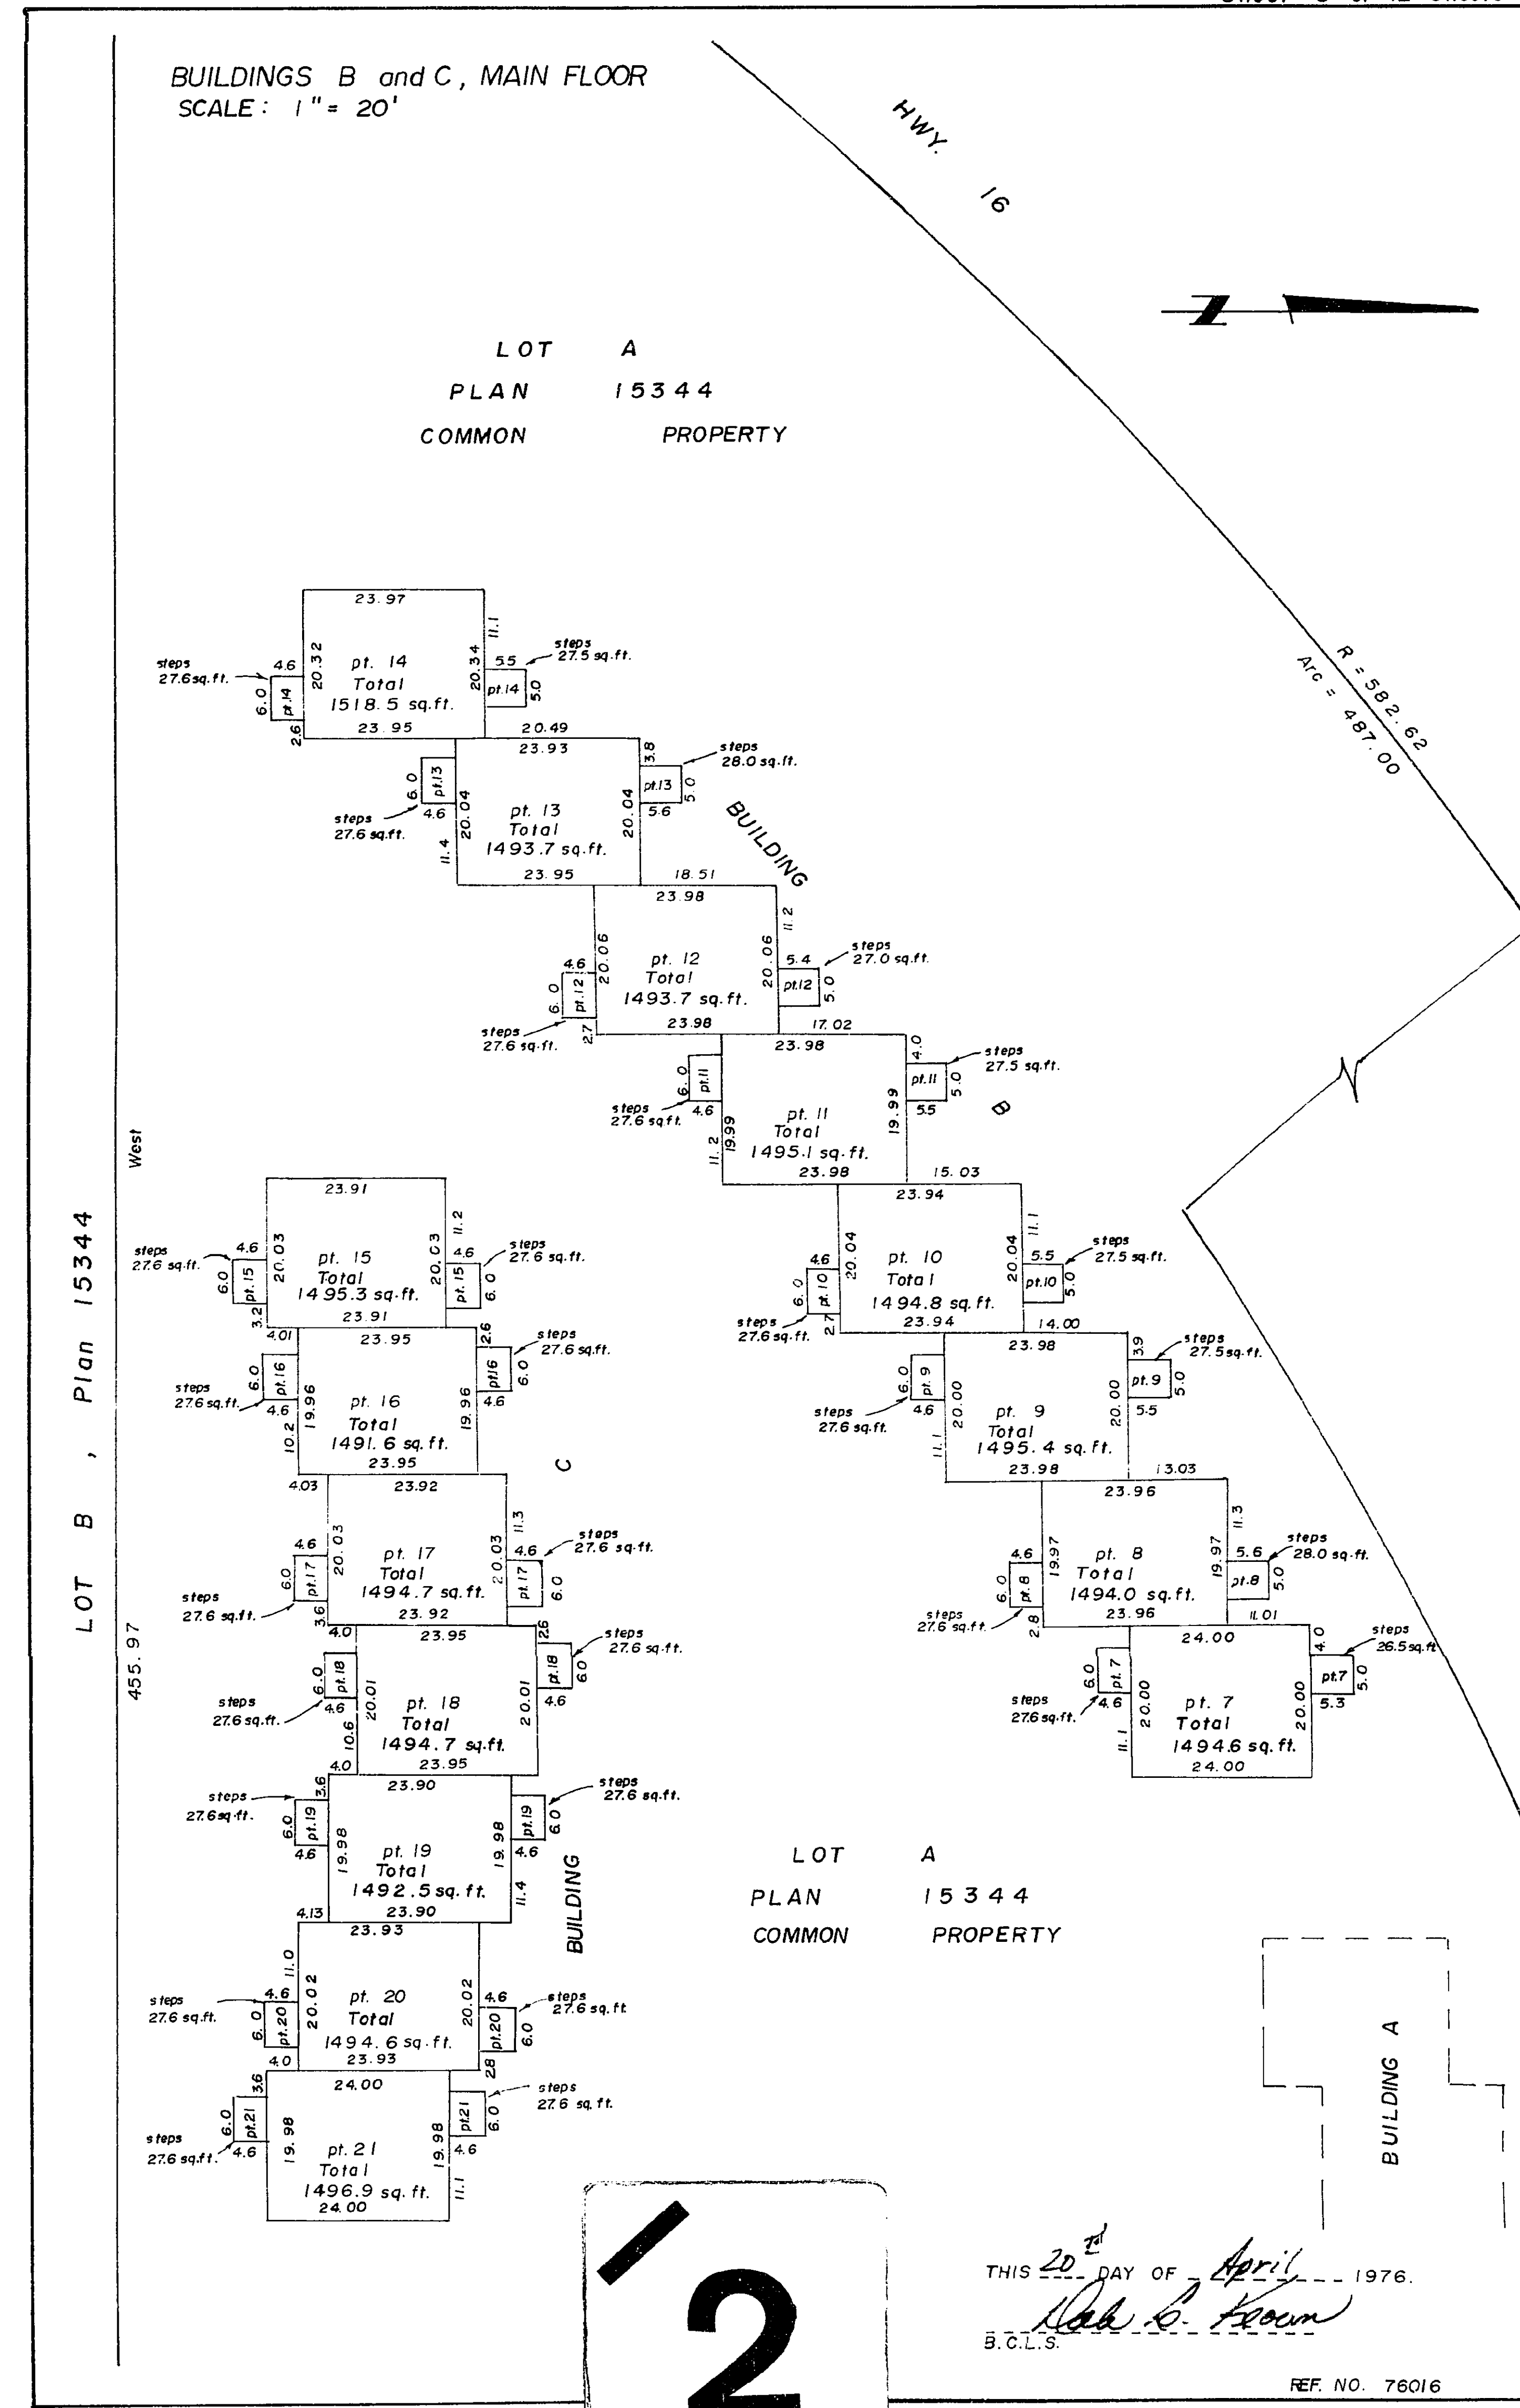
BUILDINGS B and C, MAIN FLOOR
SCALE: 1" = 20'

HWY. 16

LOT A
PLAN 15344
COMMON PROPERTY

R = 582.62
Arc = 487.00

pt. 14 Total 1518.5 sq.ft.
23.97
23.95
20.32
20.34
11.1
2.6
steps 27.6 sq.ft.
4.6
6.0
pt.14
steps 27.5 sq.ft.
5.5
5.0
pt.14

20.49
pt. 13 Total 1493.7 sq.ft.
23.93
23.95
20.04
20.04
3.8
11.4
steps 27.6 sq.ft.
6.0
4.6
pt.13
steps 28.0 sq.ft.
pt.13
5.0
5.6

BUILDING

18.51
pt. 12 Total 1493.7 sq.ft.
23.98
23.98
20.06
20.06
11.2
2.7
steps 27.6 sq.ft.
4.6
6.0
pt.12
steps 27.0 sq.ft.
5.4
pt.12
5.0

17.02
pt. 11 Total 1495.1 sq.ft.
23.98
23.98
19.99
19.99
4.0
11.2
steps 27.6 sq.ft.
6.0
4.6
pt.11
steps 27.5 sq.ft.
pt.11
5.0
5.5

B

15.03
pt. 10 Total 1494.8 sq.ft.
23.94
23.94
20.04
20.04
11.1
2.7
steps 27.6 sq.ft.
4.6
6.0
pt.10
steps 27.5 sq.ft.
5.5
pt.10
5.0

14.00
pt. 9 Total 1495.4 sq.ft.
23.98
23.98
20.00
20.00
3.9
11.1
steps 27.6 sq.ft.
6.0
4.6
pt.9
steps 27.5 sq.ft.
pt.9
5.0
5.5

13.03
pt. 8 Total 1494.0 sq.ft.
23.96
23.96
19.97
19.97
11.3
2.8
steps 27.6 sq.ft.
4.6
6.0
pt.8
steps 28.0 sq.ft.
5.6
pt.8
5.0

11.01
pt. 7 Total 1494.6 sq.ft.
24.00
24.00
20.00
20.00
4.0
11.1
steps 27.6 sq.ft.
6.0
4.6
pt.7
steps 26.5 sq.ft.
pt.7
5.0
5.3

West

LOT B , Plan 15344

455.97

pt. 15 Total 1495.3 sq.ft.
23.91
23.91
20.03
20.03
11.2
3.2
steps 27.6 sq.ft.
4.6
6.0
pt.15
steps 27.6 sq.ft.
4.6
pt.15
6.0

4.01
pt. 16 Total 1491.6 sq.ft.
23.95
23.95
19.96
19.96
2.6
10.2
steps 27.6 sq.ft.
6.0
4.6
pt.16
steps 27.6 sq.ft.
pt.16
6.0
4.6

C

4.03
pt. 17 Total 1494.7 sq.ft.
23.92
23.92
20.03
20.03
11.3
3.6
steps 27.6 sq.ft.
4.6
6.0
pt.17
steps 27.6 sq.ft.
4.6
pt.17
6.0

4.0
pt. 18 Total 1494.7 sq.ft.
23.95
23.95
20.01
20.01
2.6
10.6
steps 27.6 sq.ft.
6.0
4.6
pt.18
steps 27.6 sq.ft.
pt.18
6.0
4.6

4.0
pt. 19 Total 1492.5 sq.ft.
23.90
23.90
19.98
19.98
3.6
11.4
steps 27.6 sq.ft.
6.0
4.6
pt.19
steps 27.6 sq.ft.
pt.19
6.0
4.6

BUILDING

4.13
pt. 20 Total 1494.6 sq.ft.
23.93
23.93
20.02
20.02
11.0
steps 27.6 sq.ft.
4.6
6.0
pt.20
steps 27.6 sq.ft.
4.6
pt.20
6.0
2.8

4.0
pt. 21 Total 1496.9 sq.ft.
24.00
24.00
19.98
19.98
3.6
11.1
steps 27.6 sq.ft.
6.0
4.6
pt.21
steps 27.6 sq.ft.
pt.21
6.0
4.6

LOT A
PLAN 15344
COMMON PROPERTY

BUILDING A

12

THIS 20th DAY OF April 1976.
Dale C. Koon
B.C.L.S.

REF. NO. 76016